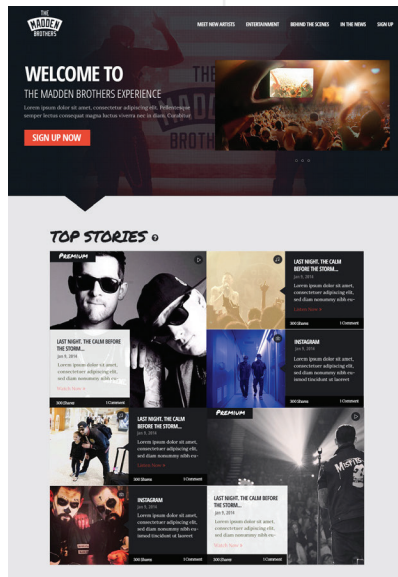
THE MADDEN BROTHERS

MEET NEW ARTISTS ENTERTAINMENT BEHIND THE SCENES IN THE NEWS SIGN UP

WELCOME TO
THE MADDEN BROTHERS EXPERIENCE
Lorem ipsum dolor sit amet, consectetur adipiscing elit. Pellentesque semper lectus consequat magna luctus viverra nec in diam. Curabitur

SIGN UP NOW

TOP STORIES

PREMIUM

LAST NIGHT, THE CALM BEFORE THE STORM...
Jan 8, 2016
Lorem ipsum dolor sit amet, consectetur adipiscing elit, sed diam nonummy nibh eu-
Read more
300 Shares 1 Comment

LAST NIGHT, THE CALM BEFORE THE STORM...
Jan 8, 2016
Lorem ipsum dolor sit amet, consectetur adipiscing elit, sed diam nonummy nibh eu-
Listen more
300 Shares 1 Comment

INSTAGRAM
Jan 8, 2016
Lorem ipsum dolor sit amet, consectetur adipiscing elit, sed diam nonummy nibh euismod tincidunt ut laoreet
300 Shares 1 Comment

LAST NIGHT, THE CALM BEFORE THE STORM...
Jan 8, 2016
Lorem ipsum dolor sit amet, consectetur adipiscing elit, sed diam nonummy nibh eu-
Listen more
300 Shares 1 Comment

PREMIUM

INSTAGRAM
Jan 8, 2016
Lorem ipsum dolor sit amet, consectetur adipiscing elit, sed diam nonummy nibh euismod tincidunt ut laoreet
300 Shares 1 Comment

LAST NIGHT, THE CALM BEFORE THE STORM...
Jan 8, 2016
Lorem ipsum dolor sit amet, consectetur adipiscing elit, sed diam nonummy nibh eu-
Read more
300 Shares 1 Comment

MISFITS